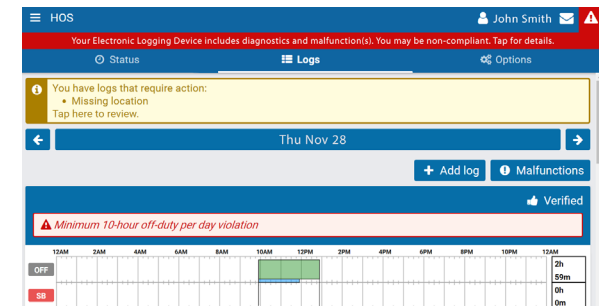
HOS

John Smith

Your Electronic Logging Device includes diagnostics and malfunction(s). You may be non-compliant. Tap for details.

Status | Logs | Options

You have logs that require action:
• Missing location
Tap here to review.

Thu Nov 28

Add log | Malfunctions

Verified

Minimum 10-hour off-duty per day violation

12AM 2AM 4AM 6AM 8AM 10AM 12PM 2PM 4PM 6PM 8PM 10PM 12AM

OFF 2h 59m

SB 0h 0m